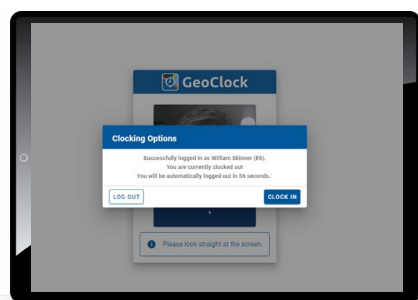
GeoClock

Clocking Options

Successfully logged in as William Skinner (89).
You are currently clocked out
You will be automatically logged out in 56 seconds.

LOG OUT

CLOCK IN

Please look straight at the screen.